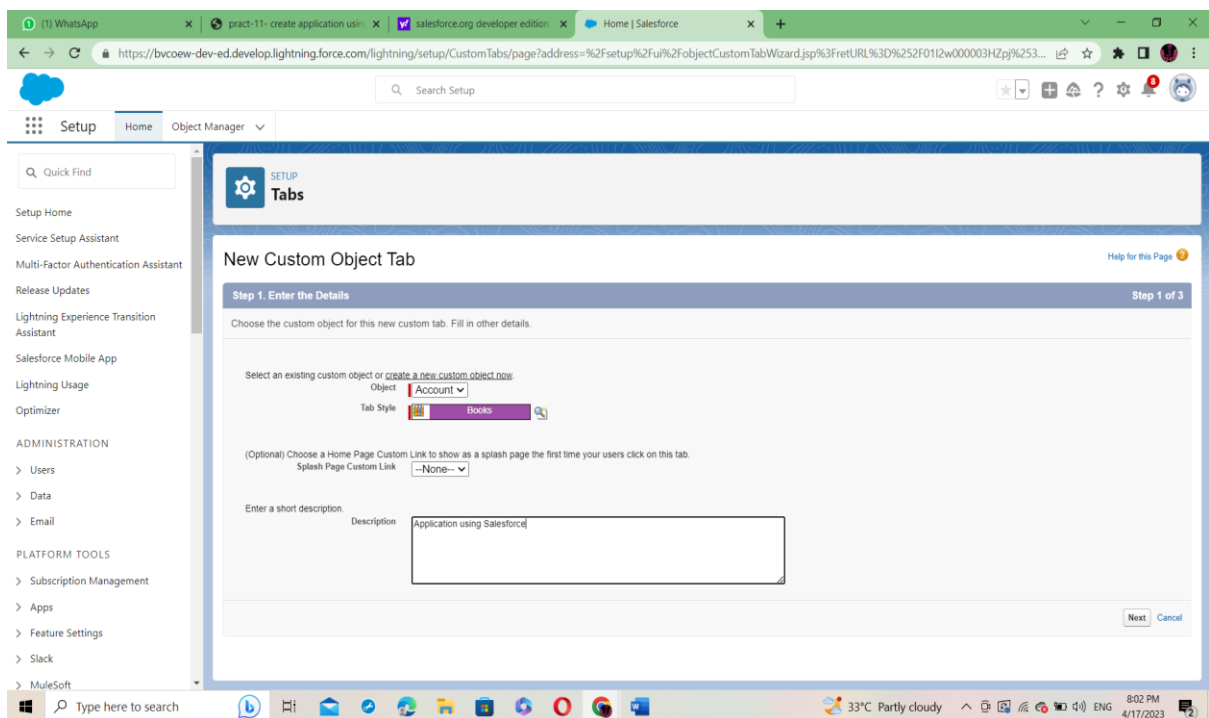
(1) WhatsApp
pract-11- create application usin
salesforce.org developer edition
Home | Salesforce
https://bvcoew-dev-ed.develop.lightning.force.com/lightning/setup/CustomTabs/page?address=%2Fsetup%2Fui%2FobjectCustomTabWizard.jsp%3FretURL%3D%252F01I2w000003HZpj%253...

Search Setup

Setup Home Object Manager

Quick Find

Setup Home
Service Setup Assistant
Multi-Factor Authentication Assistant
Release Updates
Lightning Experience Transition Assistant
Salesforce Mobile App
Lightning Usage
Optimizer
ADMINISTRATION
Users
Data
Email
PLATFORM TOOLS
Subscription Management
Apps
Feature Settings
Slack
MuleSoft

SETUP
Tabs

New Custom Object Tab
Help for this Page

Step 1. Enter the Details
Step 1 of 3

Choose the custom object for this new custom tab. Fill in other details.

Select an existing custom object or create a new custom object now.
Object Account
Tab Style Books

(Optional) Choose a Home Page Custom Link to show as a splash page the first time your users click on this tab.
Splash Page Custom Link --None--

Enter a short description.
Description Application using Salesforce

Next Cancel

Type here to search
33°C Partly cloudy ENG 8:02 PM 4/17/2023